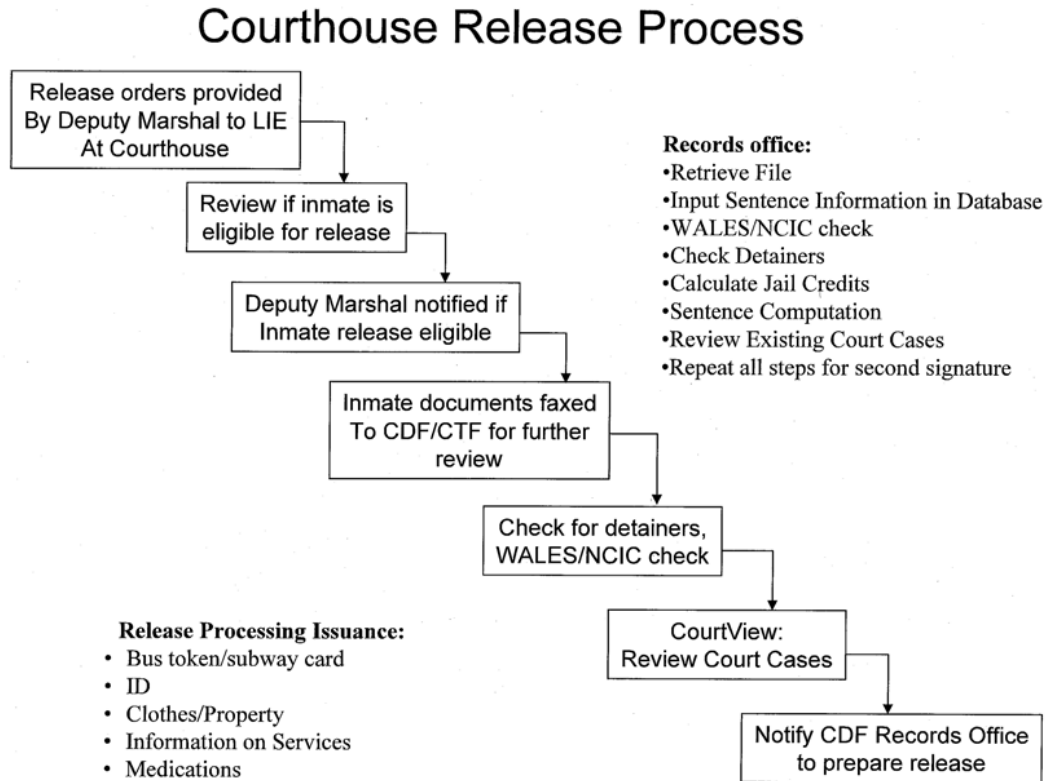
Courthouse Release Process

Release orders provided By Deputy Marshal to LIE At Courthouse

Review if inmate is eligible for release

Deputy Marshal notified if Inmate release eligible

Inmate documents faxed To CDF/CTF for further review

Check for detainers, WALES/NCIC check

CourtView: Review Court Cases

Notify CDF Records Office to prepare release

Records office:
•Retrieve File
•Input Sentence Information in Database
•WALES/NCIC check
•Check Detainers
•Calculate Jail Credits
•Sentence Computation
•Review Existing Court Cases
•Repeat all steps for second signature

Release Processing Issuance:
• Bus token/subway card
• ID
• Clothes/Property
• Information on Services
• Medications